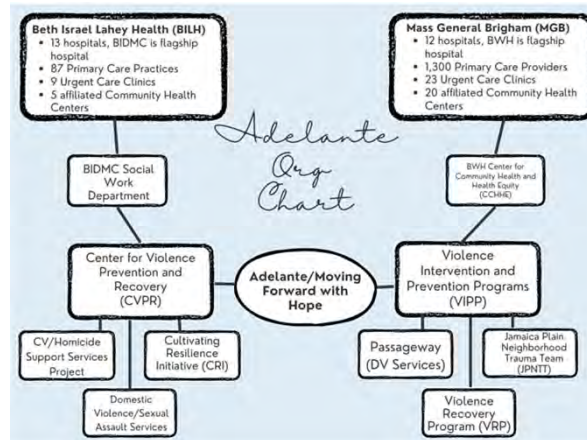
Beth Israel Lahey Health (BILH)
- 13 hospitals, BIDMC is flagship hospital
- 87 Primary Care Practices
- 9 Urgent Care Clinics
- 5 affiliated Community Health Centers

Mass General Brigham (MGB)
- 12 hospitals, BWH is flagship hospital
- 1,300 Primary Care Providers
- 23 Urgent Care Clinics
- 20 affiliated Community Health Centers

Adelante Org Chart

BIDMC Social Work Department

BWH Center for Community Health and Health Equity (CCHHE)

Center for Violence Prevention and Recovery (CVPR)

Adelante/Moving Forward with Hope

Violence Intervention and Prevention Programs (VIPP)

CV/Homicide Support Services Project

Cultivating Resilience Initiative (CRI)

Domestic Violence/Sexual Assault Services

Passageway (DV Services)

Jamaica Plain Neighborhood Trauma Team (JPNTT)

Violence Recovery Program (VRP)